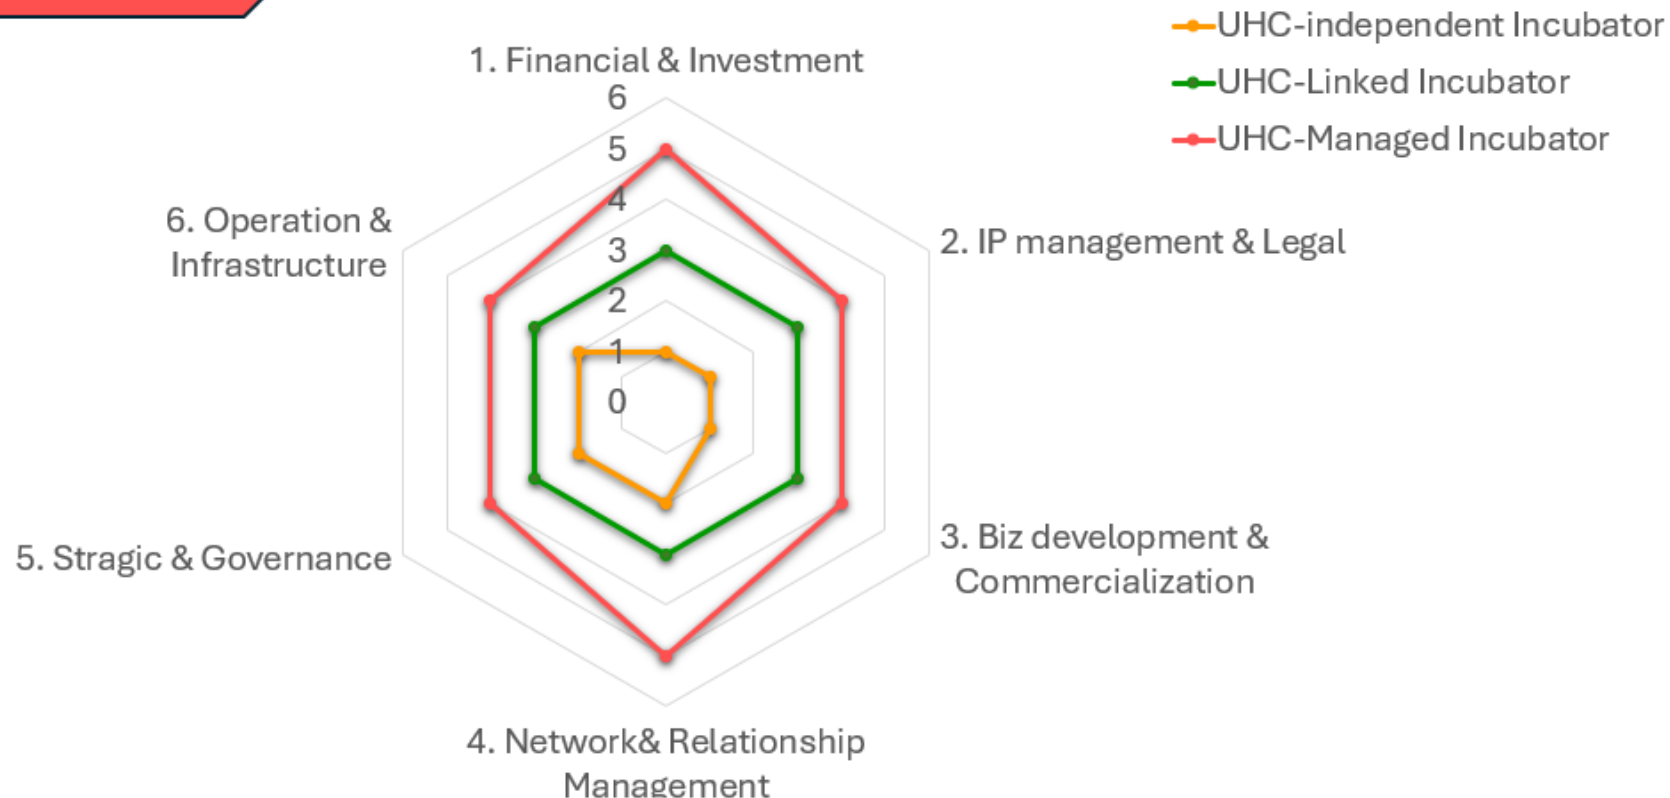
UHC-independent Incubator
UHC-Linked Incubator
UHC-Managed Incubator

1. Financial & Investment

6
5
4
3
2
1
0

2. IP management & Legal

3. Biz development & Commercialization

4. Network& Relationship Management

5. Stragic & Governance

6. Operation & Infrastructure